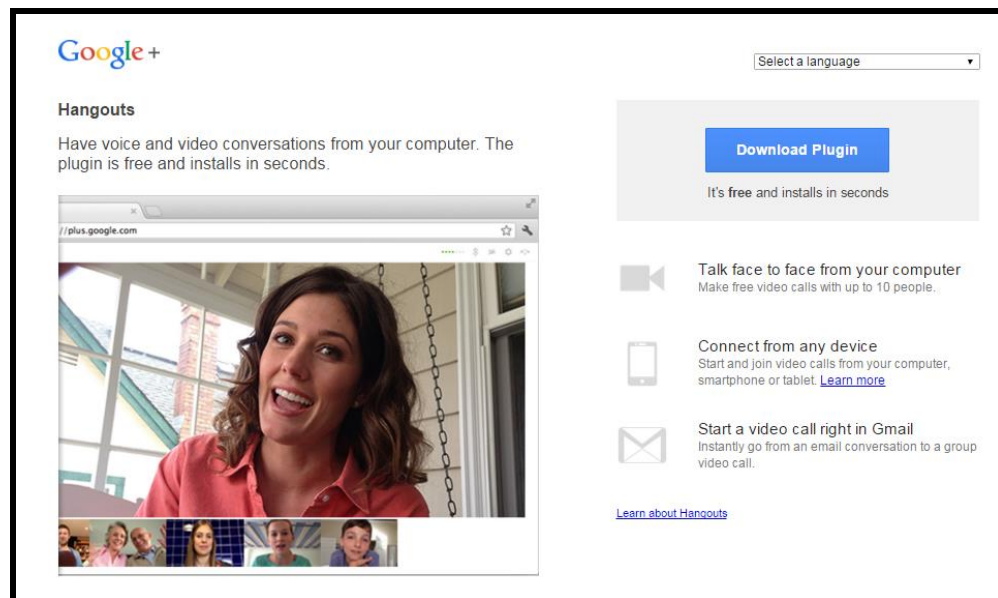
Google+

Select a language

Hangouts

Have voice and video conversations from your computer. The plugin is free and installs in seconds.

//plus.google.com

Download Plugin

It's free and installs in seconds

Talk face to face from your computer
Make free video calls with up to 10 people.

Connect from any device
Start and join video calls from your computer, smartphone or tablet. Learn more

Start a video call right in Gmail
Instantly go from an email conversation to a group video call.

Learn about Hangouts